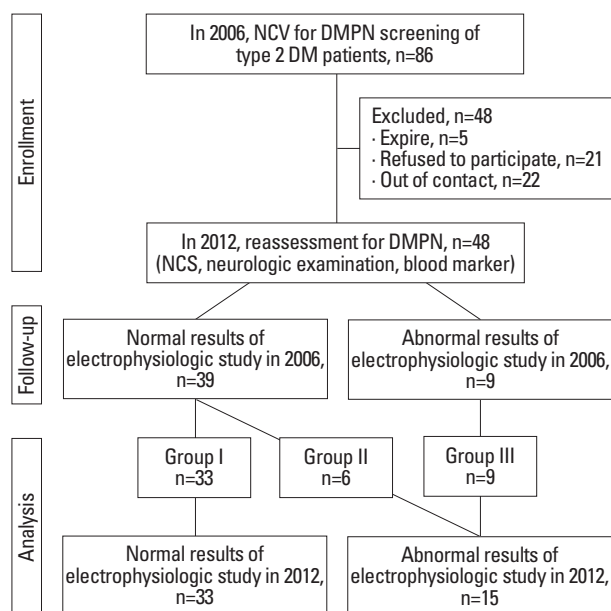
Enrollment

In 2006, NCV for DMPN screening of type 2 DM patients, n=86

Excluded, n=48
· Expire, n=5
· Refused to participate, n=21
· Out of contact, n=22

In 2012, reassessment for DMPN, n=48 (NCS, neurologic examination, blood marker)

Follow-up

Normal results of electrophysiologic study in 2006, n=39

Abnormal results of electrophysiologic study in 2006, n=9

Analysis

Group I n=33

Group II n=6

Group III n=9

Normal results of electrophysiologic study in 2012, n=33

Abnormal results of electrophysiologic study in 2012, n=15